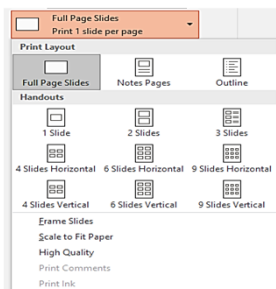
Full Page Slides
Print 1 slide per page

Print Layout

Full Page Slides
Notes Pages
Outline

Handouts

1 Slide
2 Slides
3 Slides
4 Slides Horizontal
6 Slides Horizontal
9 Slides Horizontal
4 Slides Vertical
6 Slides Vertical
9 Slides Vertical

Frame Slides
Scale to Fit Paper
High Quality
Print Comments
Print Ink